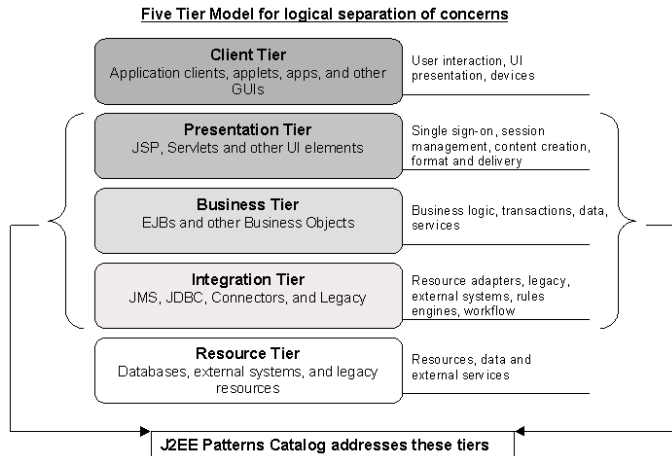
Five Tier Model for logical separation of concerns

Client Tier
Application clients, applets, apps, and other GUIs

User interaction, UI presentation, devices

Presentation Tier
JSP, Servlets and other UI elements

Single sign-on, session management, content creation, format and delivery

Business Tier
EJBs and other Business Objects

Business logic, transactions, data, services

Integration Tier
JMS, JDBC, Connectors, and Legacy

Resource adapters, legacy, external systems, rules engines, workflow

Resource Tier
Databases, external systems, and legacy resources

Resources, data and external services

J2EE Patterns Catalog addresses these tiers